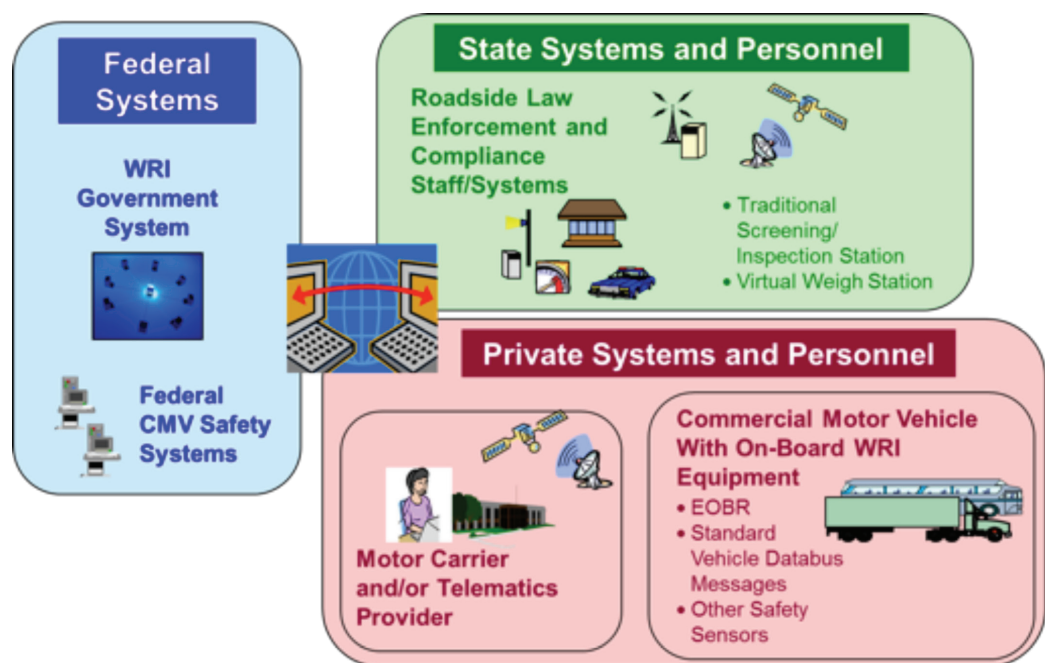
Federal Systems

WRI Government System

Federal CMV Safety Systems

State Systems and Personnel

Roadside Law Enforcement and Compliance Staff/Systems

• Traditional Screening/ Inspection Station
• Virtual Weigh Station

Private Systems and Personnel

Motor Carrier and/or Telematics Provider

Commercial Motor Vehicle With On-Board WRI Equipment

• EOBR
• Standard Vehicle Databus Messages
• Other Safety Sensors